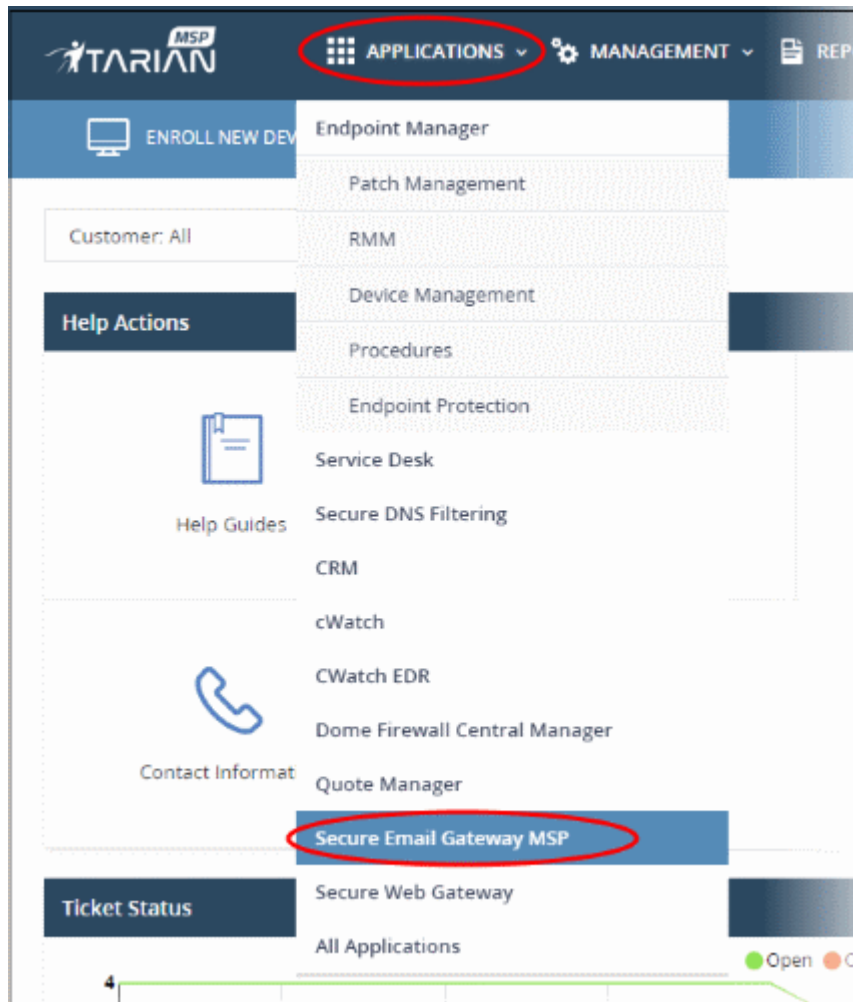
ITARIAN MSP

APPLICATIONS

MANAGEMENT

REP

ENROLL NEW DEV

Customer: All

Help Actions

Help Guides

Contact Informat

Ticket Status

Endpoint Manager

Patch Management

RMM

Device Management

Procedures

Endpoint Protection

Service Desk

Secure DNS Filtering

CRM

cWatch

CWatch EDR

Dome Firewall Central Manager

Quote Manager

Secure Email Gateway MSP

Secure Web Gateway

All Applications

Open

4